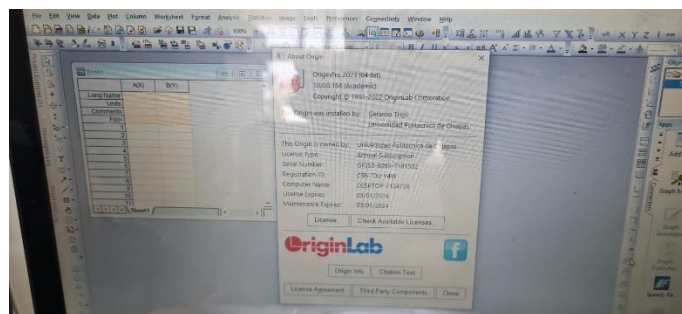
File Edit View Data Plot Column Worksheet Format Analysis Statistics Image Tools Preferences Connectivity Window Help

About Origin

OriginPro 2022 (64-bit)
10.0.0.154 (Academic)
Copyright © 1991-2022 OriginLab Corporation

This Origin was installed by: Gerardo Trejo
Universidad Politécnica de Chiapas

This Origin is owned by: Universidad Politécnica de Chiapas
License Type: Annual Subscription
Serial Number: GF3S3-6089-7180532
Registration ID: E96-770-Y4W
Computer Name: DESKTOP-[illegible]
License Expires: 03/01/2024
Maintenance Expires: 03/01/2024

License
Check Available Licenses

OriginLab

Origin Info
Citation Text

License Agreement
Third Party Components
Close

A(X)
B(Y)
Long Name
Units
Comments
F(x)=
1
2
3
4
5
6
7
8
9
10
11
Sheet1

Apps
Add
Graph